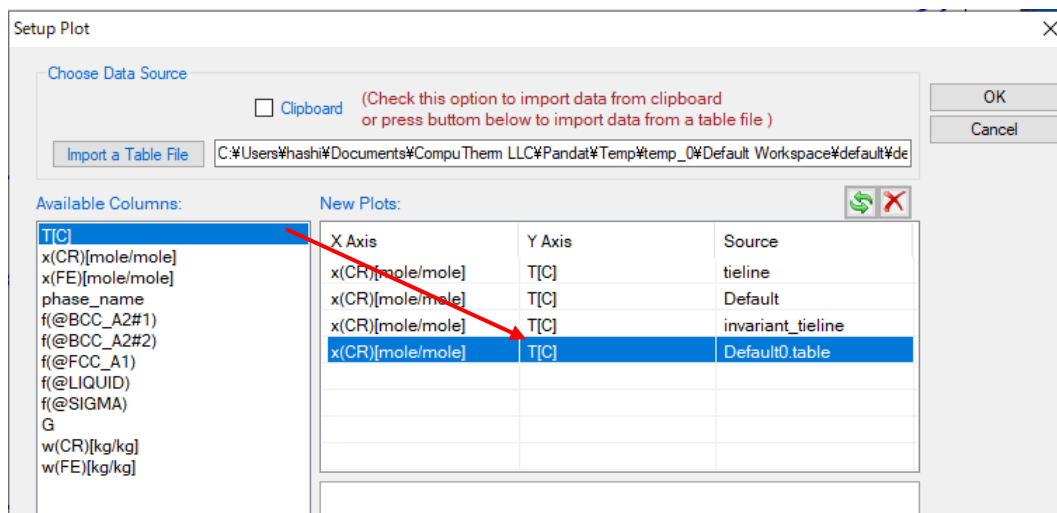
Setup Plot

Choose Data Source

Clipboard (Check this option to import data from clipboard or press buttom below to import data from a table file )

Import a Table File C:¥Users¥hashi¥Documents¥CompuTherm LLC¥Pandat¥Temp¥temp_0¥Default Workspace¥default¥de

OK
Cancel

Available Columns:
T[C]
x(CR)[mole/mole]
x(FE)[mole/mole]
phase_name
f(@BCC_A2#1)
f(@BCC_A2#2)
f(@FCC_A1)
f(@LIQUID)
f(@SIGMA)
G
w(CR)[kg/kg]
w(FE)[kg/kg]

New Plots:

| X Axis | Y Axis | Source |
|---|---|---|
| x(CR)[mole/mole] | T[C] | tieline |
| x(CR)[mole/mole] | T[C] | Default |
| x(CR)[mole/mole] | T[C] | invariant_tieline |
| x(CR)[mole/mole] | T[C] | Default0.table |